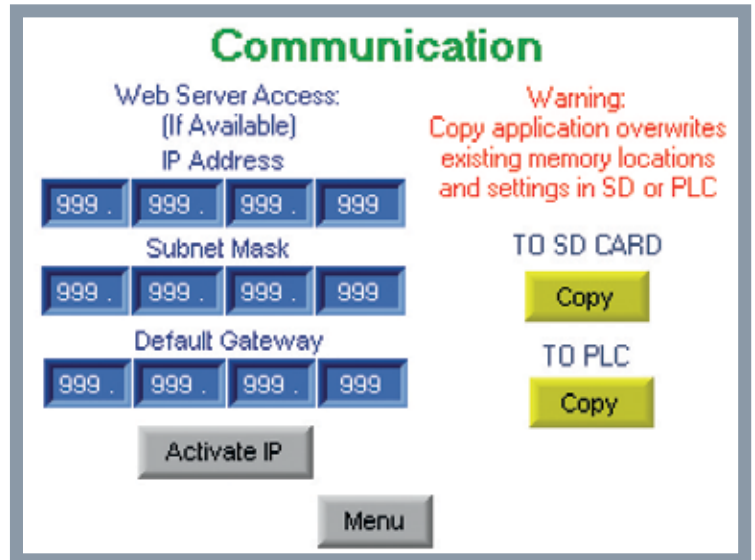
Communication

Web Server Access:
(If Available)
IP Address

999. 999. 999. 999

Subnet Mask

999. 999. 999. 999

Default Gateway

999. 999. 999. 999

Activate IP

Warning:
Copy application overwrites existing memory locations and settings in SD or PLC

TO SD CARD

Copy

TO PLC

Copy

Menu